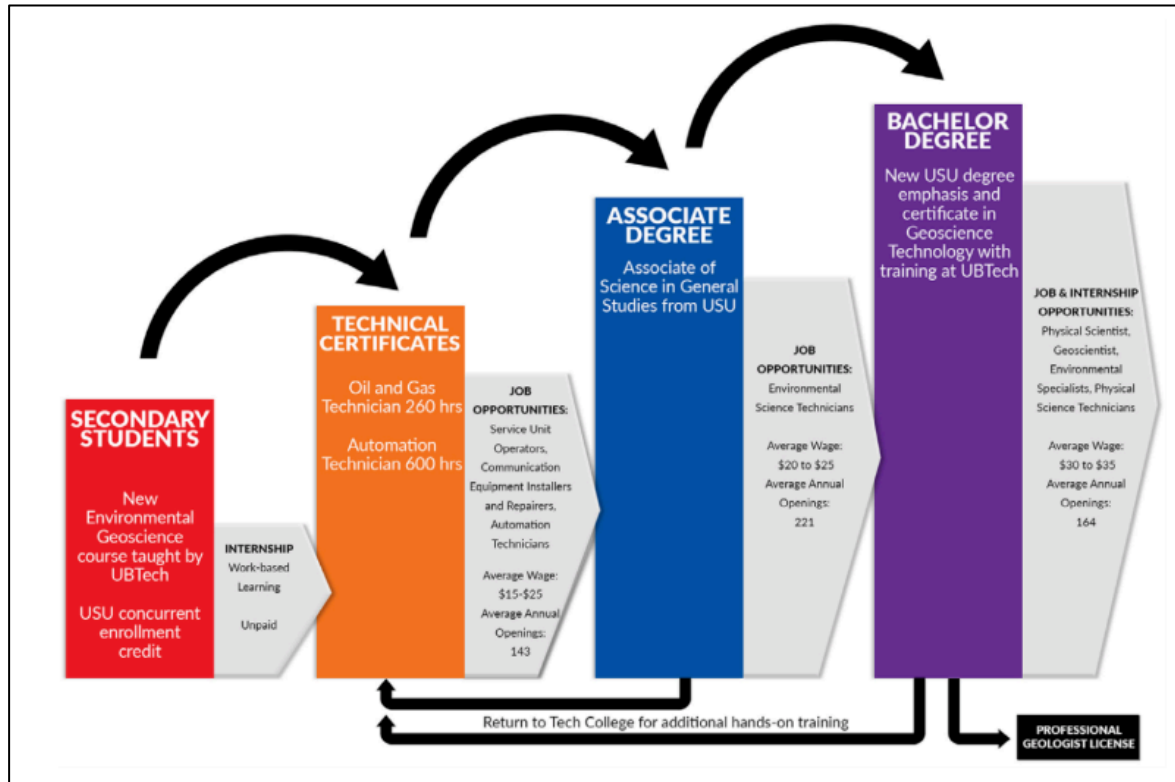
SECONDARY STUDENTS

New Environmental Geoscience course taught by UBTech

USU concurrent enrollment credit

INTERNSHIP
Work-based Learning

Unpaid

TECHNICAL CERTIFICATES

Oil and Gas Technician 260 hrs

Automation Technician 600 hrs

JOB OPPORTUNITIES:
Service Unit Operators, Communication Equipment Installers and Repairers, Automation Technicians

Average Wage: $15-$25
Average Annual Openings: 143

ASSOCIATE DEGREE

Associate of Science in General Studies from USU

JOB OPPORTUNITIES:
Environmental Science Technicians

Average Wage: $20 to $25
Average Annual Openings: 221

BACHELOR DEGREE

New USU degree emphasis and certificate in Geoscience Technology with training at UBTech

JOB & INTERNSHIP OPPORTUNITIES:
Physical Scientist, Geoscientist, Environmental Specialists, Physical Science Technicians

Average Wage: $30 to $35
Average Annual Openings: 164

Return to Tech College for additional hands-on training

PROFESSIONAL GEOLOGIST LICENSE